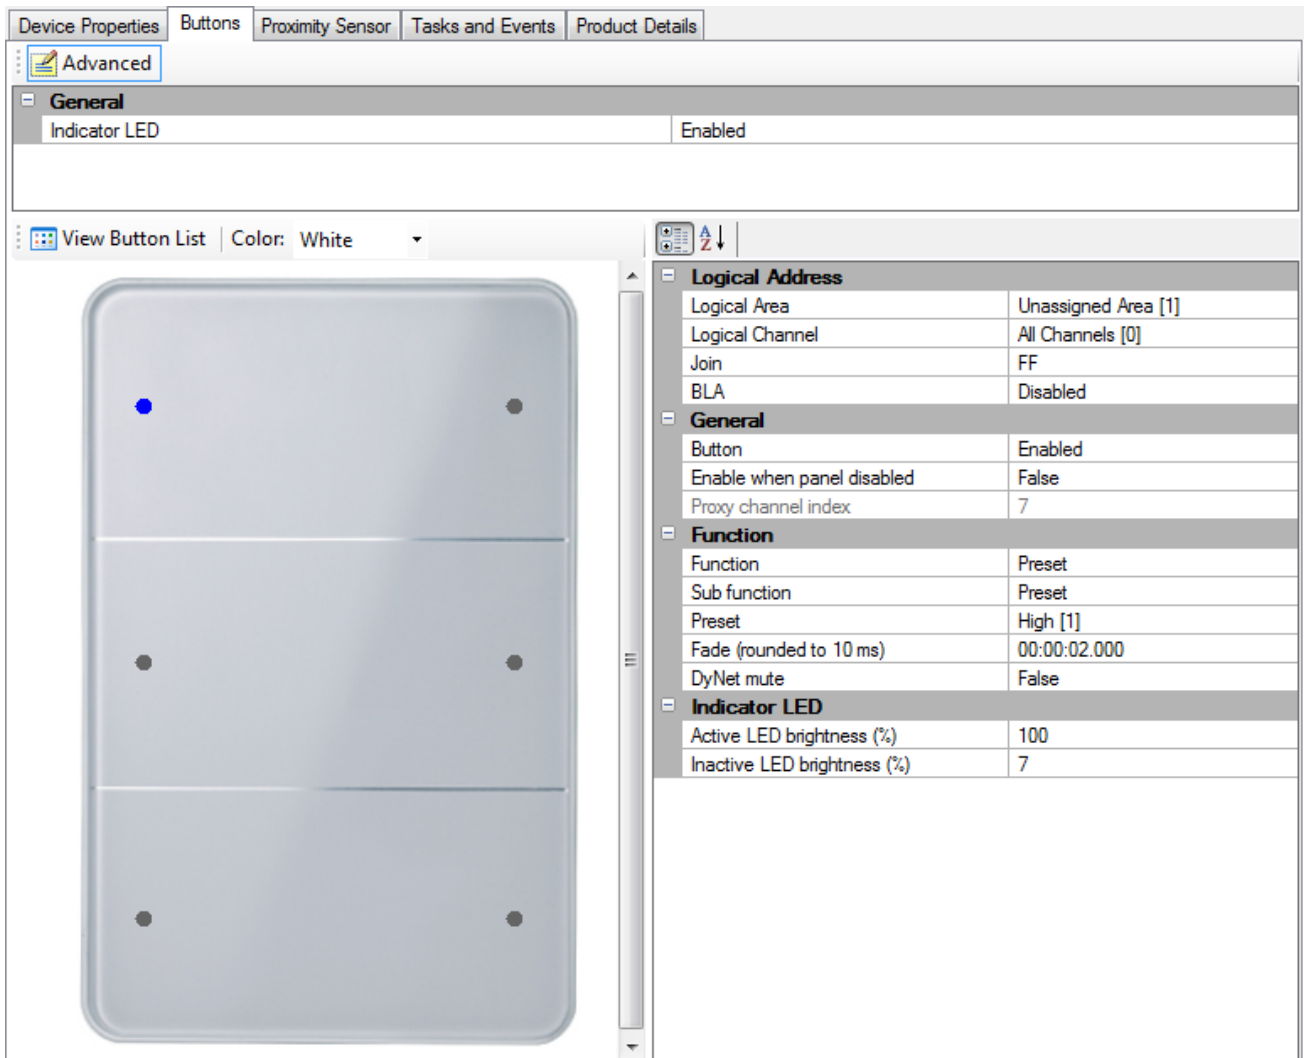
Device Properties | Buttons | Proximity Sensor | Tasks and Events | Product Details

Advanced

General

| Indicator LED | Enabled |
|---|---|

View Button List | Color: White

Logical Address

| Logical Area | Unassigned Area [1] |
|---|---|
| Logical Channel | All Channels [0] |
| Join | FF |
| BLA | Disabled |

General

| Button | Enabled |
|---|---|
| Enable when panel disabled | False |
| Proxy channel index | 7 |

Function

| Function | Preset |
|---|---|
| Sub function | Preset |
| Preset | High [1] |
| Fade (rounded to 10 ms) | 00:00:02.000 |
| DyNet mute | False |

Indicator LED

| Active LED brightness (%) | 100 |
|---|---|
| Inactive LED brightness (%) | 7 |